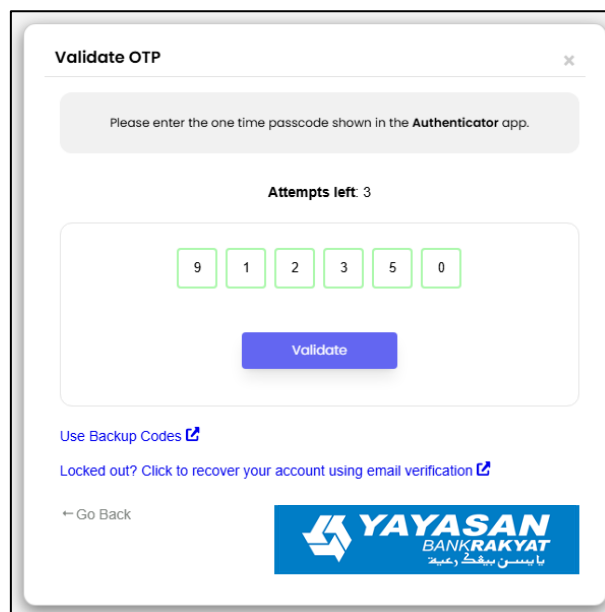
Validate OTP

×

Please enter the one time passcode shown in the **Authenticator** app.

**Attempts left**: 3

9 1 2 3 5 0

Validate

Use Backup Codes

Locked out? Click to recover your account using email verification

← Go Back

YAYASAN BANKRAKYAT
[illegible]